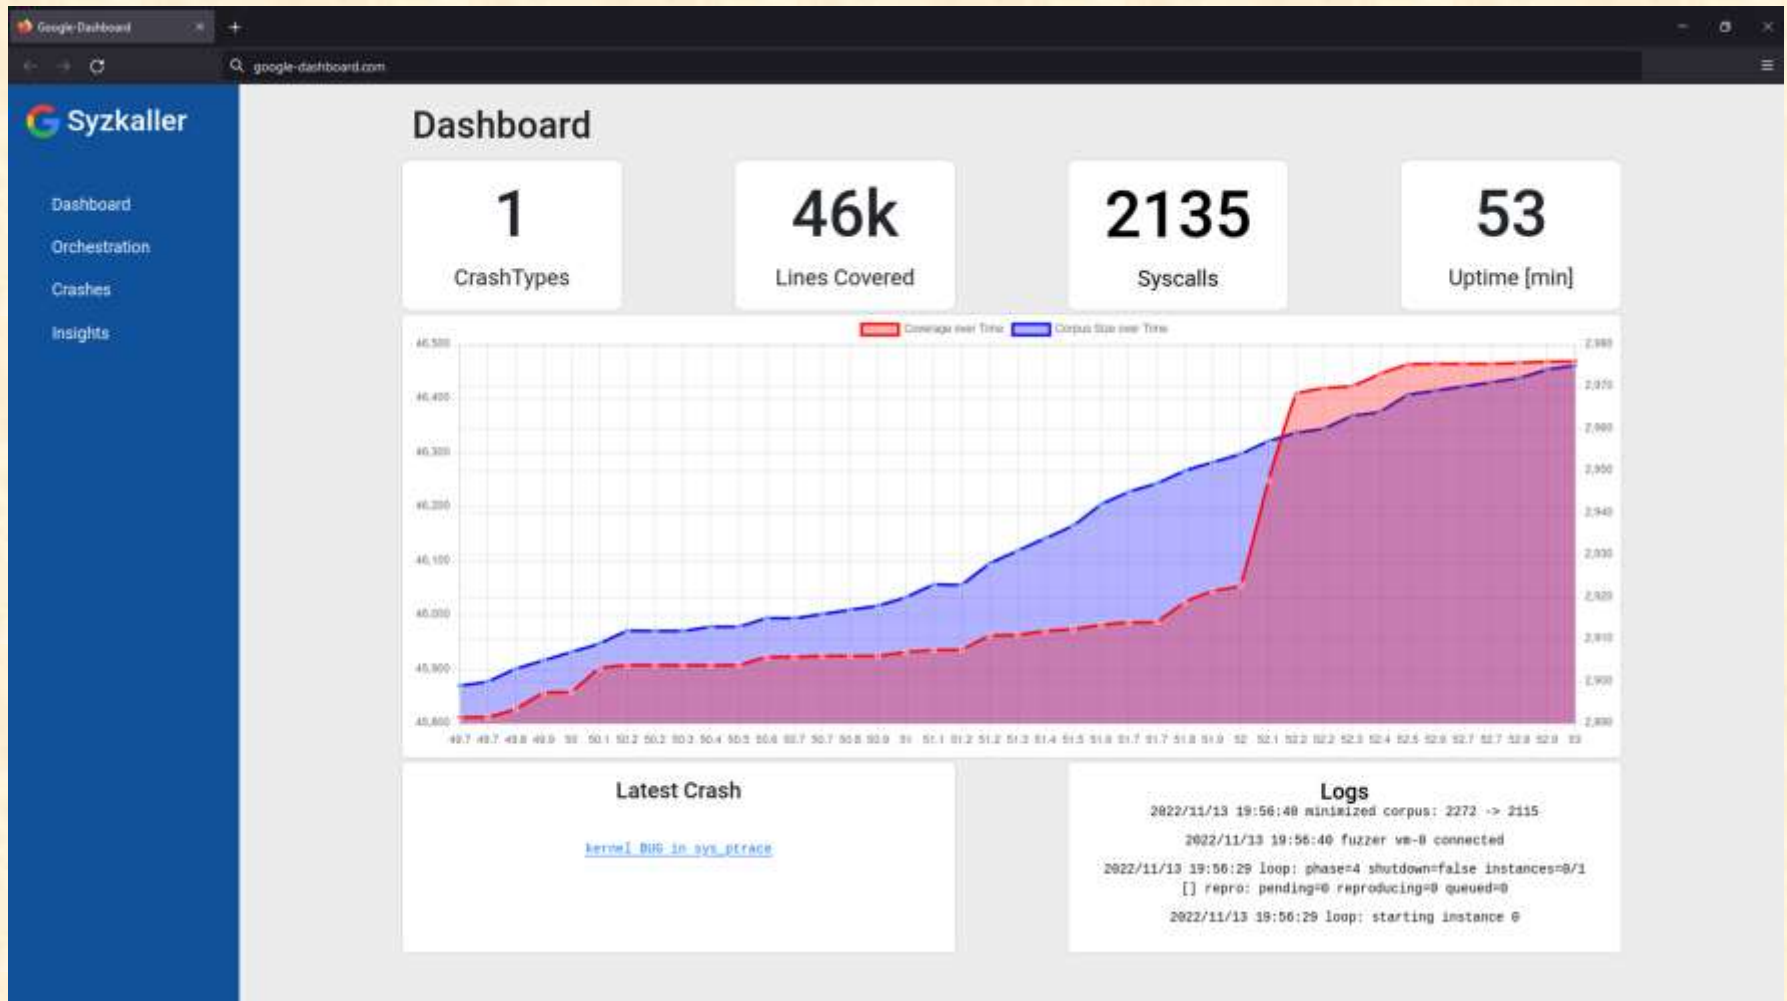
Google-Dashboard ×

+

google-dashboard.com

Syzkaller

Dashboard

Orchestration

Crashes

Insights

Dashboard

1

CrashTypes

46k

Lines Covered

2135

Syscalls

53

Uptime [min]

Coverage over Time Corpus Size over Time

46,500
46,400
46,300
46,200
46,100
46,000
45,900
45,800

2,980
2,970
2,960
2,950
2,940
2,930
2,920
2,910
2,900
2,890

49.7 49.7 49.8 49.9 50 50.1 50.2 50.2 50.3 50.4 50.5 50.6 50.7 50.7 50.8 50.9 51 51.1 51.2 51.2 51.3 51.4 51.5 51.6 51.7 51.7 51.8 51.9 52 52.1 52.2 52.2 52.3 52.4 52.5 52.6 52.7 52.7 52.8 52.9 53

Latest Crash

kernel BUG in sys_ptrace

Logs

2022/11/13 19:56:40 minimized corpus: 2272 -> 2115

2022/11/13 19:56:40 fuzzer vm-0 connected

2022/11/13 19:56:29 loop: phase=4 shutdown=false instances=0/1 [] repro: pending=0 reproducing=0 queued=0

2022/11/13 19:56:29 loop: starting instance 0